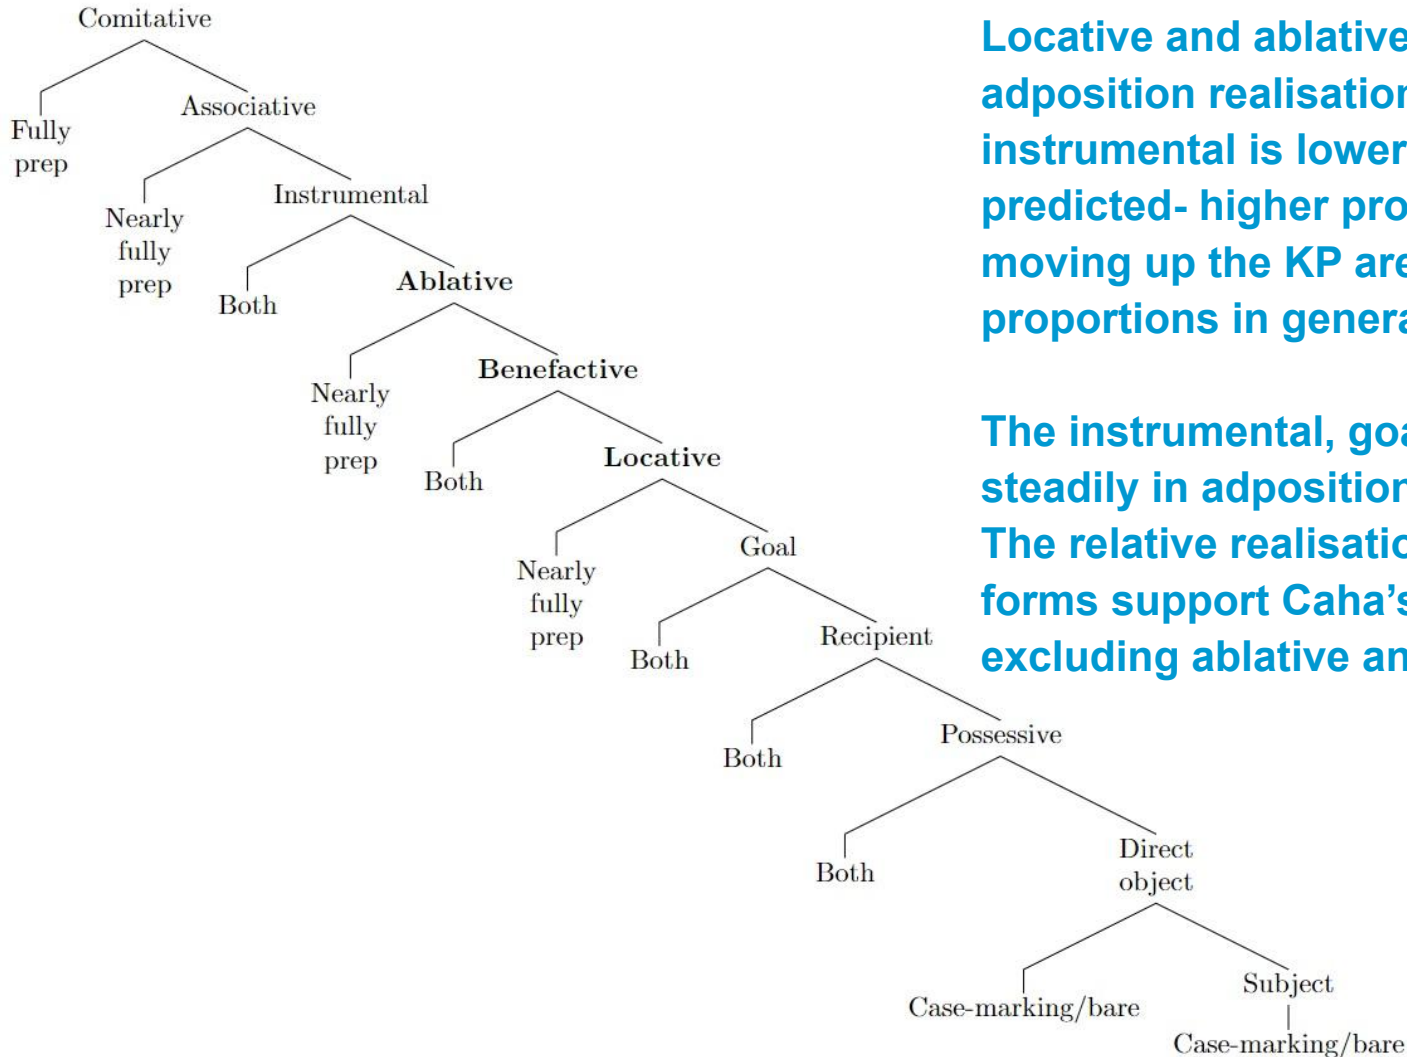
Comitative

Fully prep

Associative

Nearly fully prep

Instrumental

Both

**Ablative**

Nearly fully prep

**Benefactive**

Both

**Locative**

Nearly fully prep

Goal

Both

Recipient

Both

Possessive

Both

Direct object

Case-marking/bare

Subject

Case-marking/bare

Locative and ablative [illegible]
adposition realisation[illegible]
instrumental is lower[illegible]
predicted- higher pro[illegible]
moving up the KP are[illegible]
proportions in genera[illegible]

The instrumental, goa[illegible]
steadily in adposition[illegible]
The relative realisatio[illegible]
forms support Caha's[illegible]
excluding ablative an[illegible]